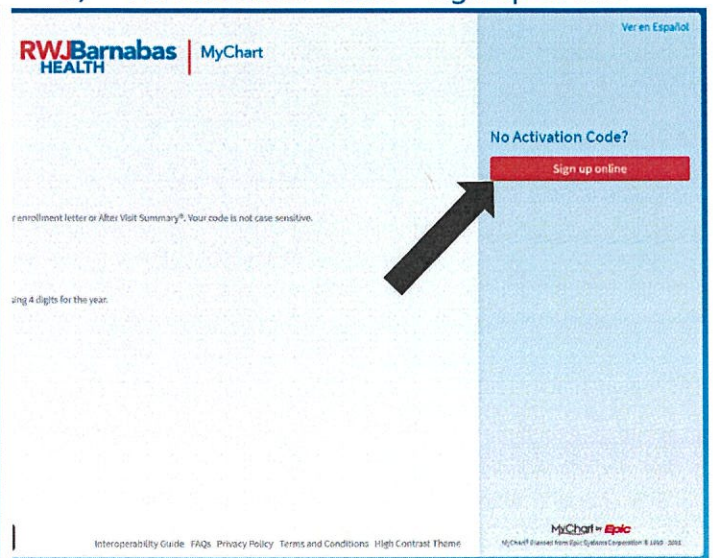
RWJBarnabas HEALTH | MyChart

Ver en Español

No Activation Code?

Sign up online

r enrollment letter or After Visit Summary®. Your code is not case sensitive.

ing 4 digits for the year.

Interoperability Guide FAQs Privacy Policy Terms and Conditions High Contrast Theme

MyChart by Epic

MyChart® licensed from Epic Systems Corporation © 1999 - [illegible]